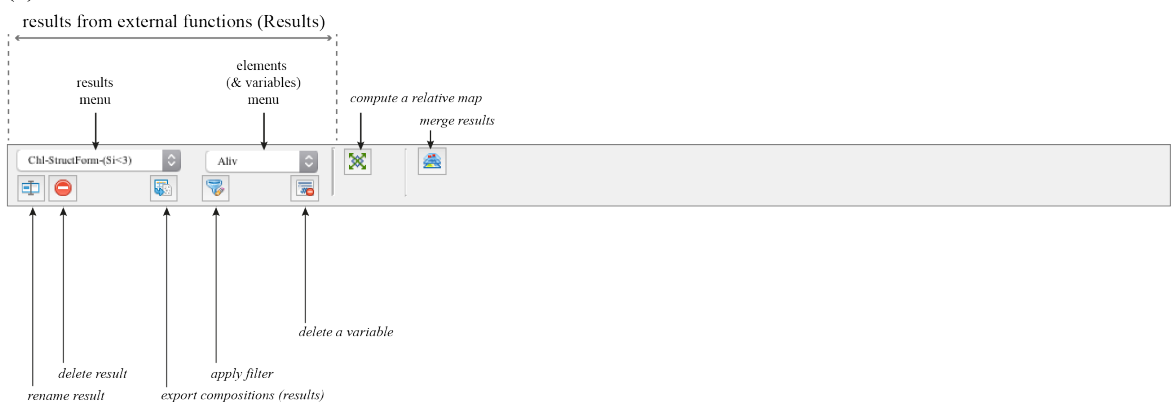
results from external functions (Results)

results menu

elements (& variables) menu

compute a relative map

merge results

Chl-StructForm-(Si<3)

AliV

delete a variable

delete result

apply filter

rename result

export compositions (results)